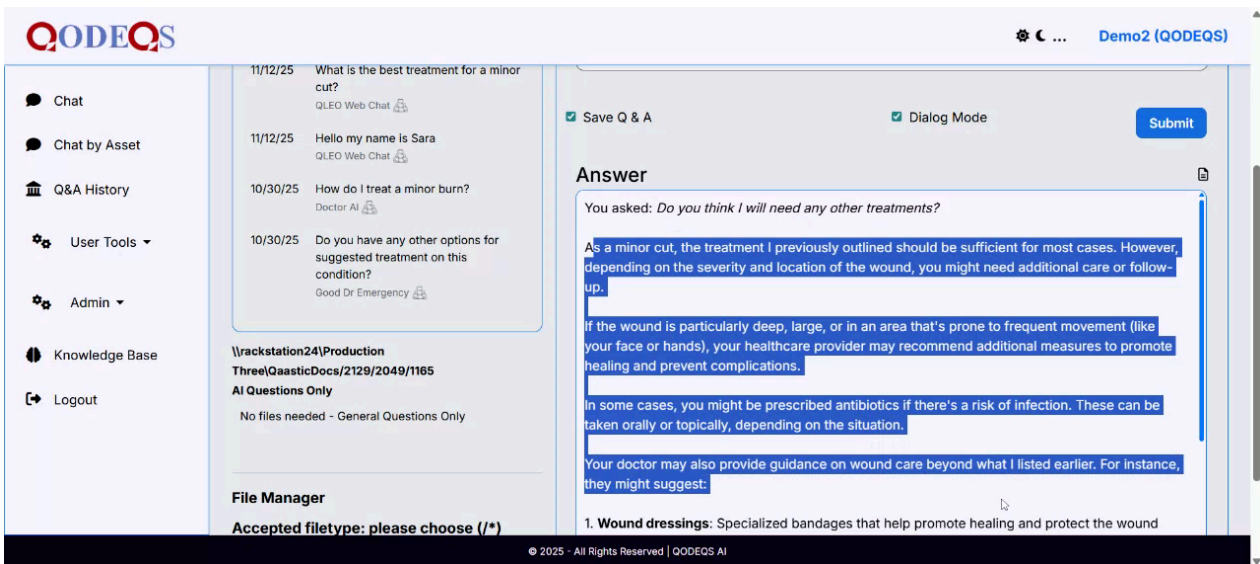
QODEQS

Demo2 (QODEQS)

Chat

Chat by Asset

Q&A History

User Tools

Admin

Knowledge Base

Logout

11/12/25 What is the best treatment for a minor cut?
QLEO Web Chat

11/12/25 Hello my name is Sara
QLEO Web Chat

10/30/25 How do I treat a minor burn?
Doctor AI

10/30/25 Do you have any other options for suggested treatment on this condition?
Good Dr Emergency

\\rackstation24\Production Three\QaasticDocs/2129/2049/1165
AI Questions Only

No files needed - General Questions Only

File Manager

Accepted filetype: please choose (/*)

Save Q & A

Dialog Mode

Submit

Answer

You asked: Do you think I will need any other treatments?

As a minor cut, the treatment I previously outlined should be sufficient for most cases. However, depending on the severity and location of the wound, you might need additional care or follow-up.

If the wound is particularly deep, large, or in an area that's prone to frequent movement (like your face or hands), your healthcare provider may recommend additional measures to promote healing and prevent complications.

In some cases, you might be prescribed antibiotics if there's a risk of infection. These can be taken orally or topically, depending on the situation.

Your doctor may also provide guidance on wound care beyond what I listed earlier. For instance, they might suggest:

1. Wound dressings: Specialized bandages that help promote healing and protect the wound

© 2025 - All Rights Reserved | QODEQS AI